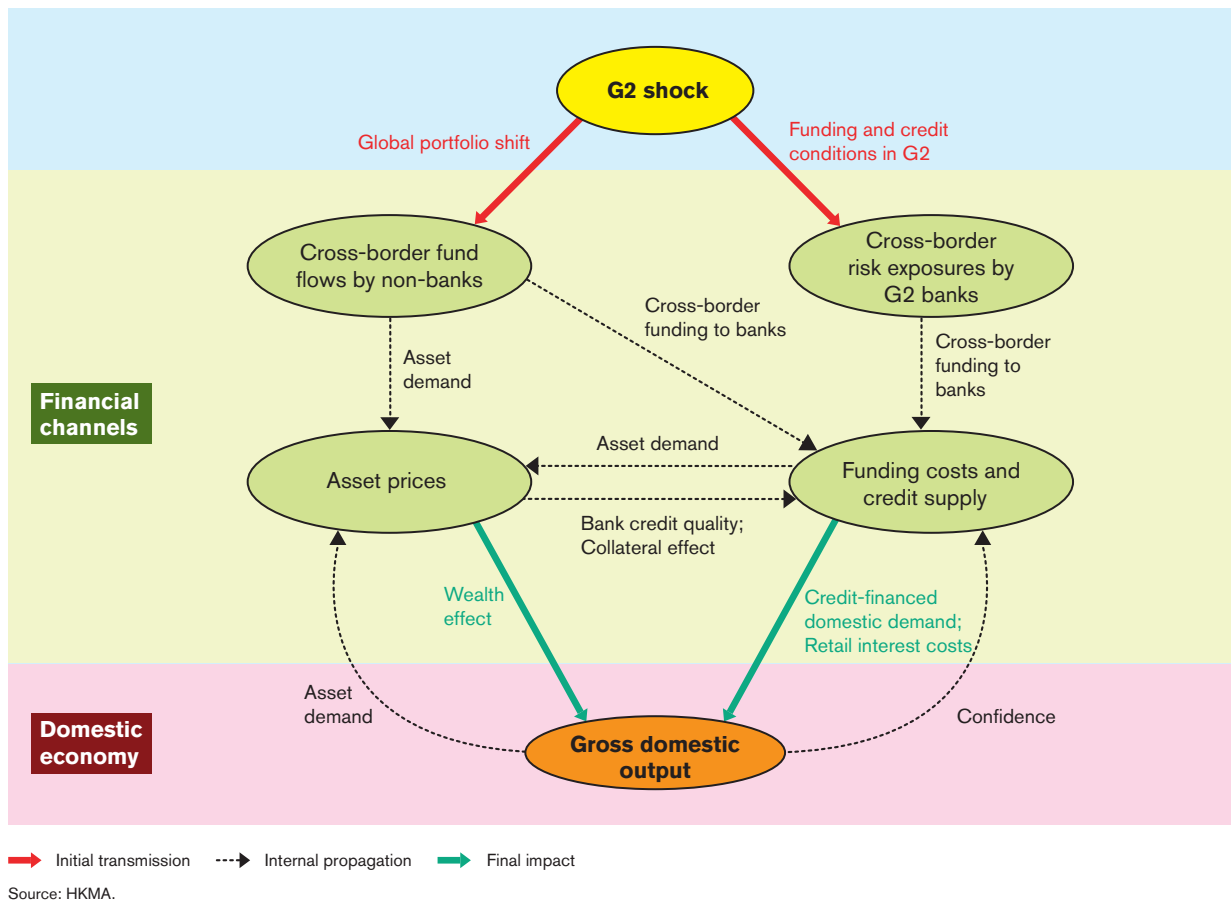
G2 shock

Global portfolio shift

Funding and credit conditions in G2

Cross-border fund flows by non-banks

Cross-border risk exposures by G2 banks

Cross-border funding to banks

Asset demand

Cross-border funding to banks

Financial channels

Asset demand

Asset prices

Funding costs and credit supply

Bank credit quality; Collateral effect

Wealth effect

Credit-financed domestic demand; Retail interest costs

Asset demand

Confidence

Domestic economy

Gross domestic output

Initial transmission
Internal propagation
Final impact

Source: HKMA.